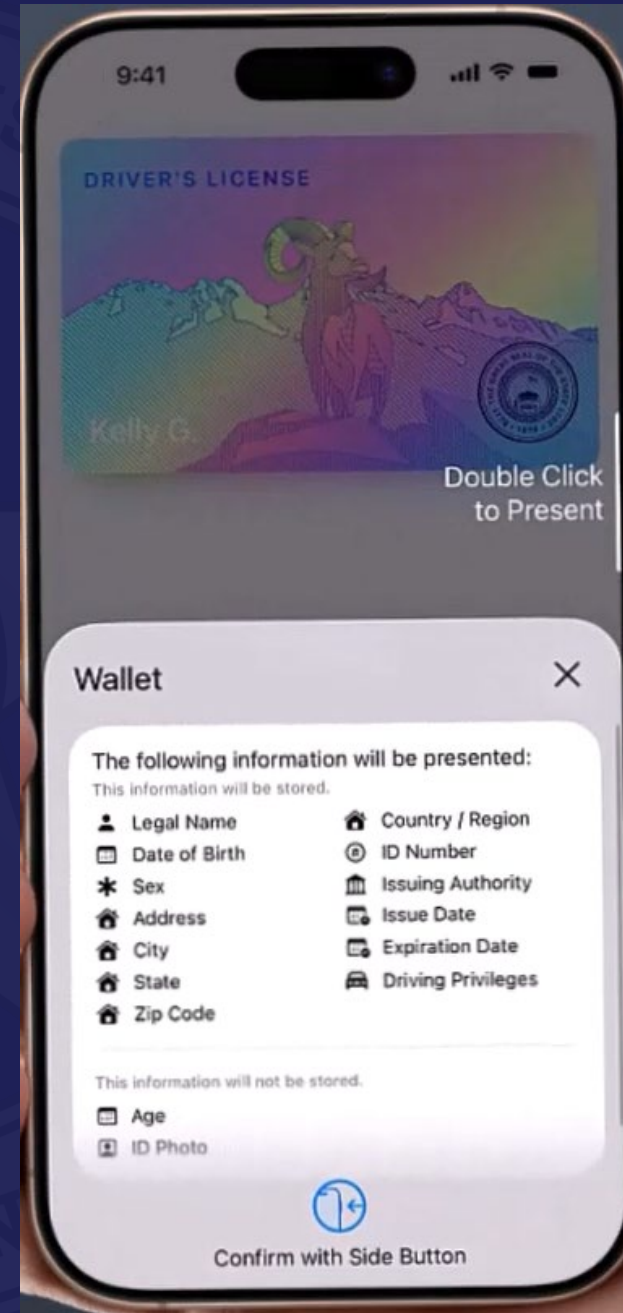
9:41

DRIVER'S LICENSE

Kelly G.

Double Click to Present

Wallet

The following information will be presented:

This information will be stored.

Legal Name
Date of Birth
Sex
Address
City
State
Zip Code

Country / Region
ID Number
Issuing Authority
Issue Date
Expiration Date
Driving Privileges

This information will not be stored.

Age
ID Photo

Confirm with Side Button